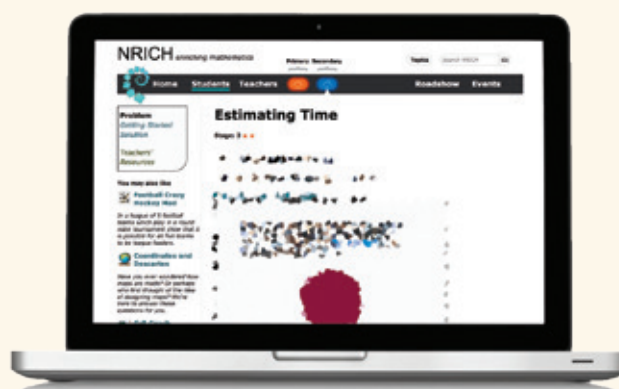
NRICH enriching mathematics

Primary Secondary

Topics Search NRICH Go

Home Students Teachers

Roadshow Events

Problem
Getting Started
Solution

Teachers' Resources

You may also like

Football Crazy Hockey Mad

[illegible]

Coordinates and Descartes

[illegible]

Estimating Time

Stage 3

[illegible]